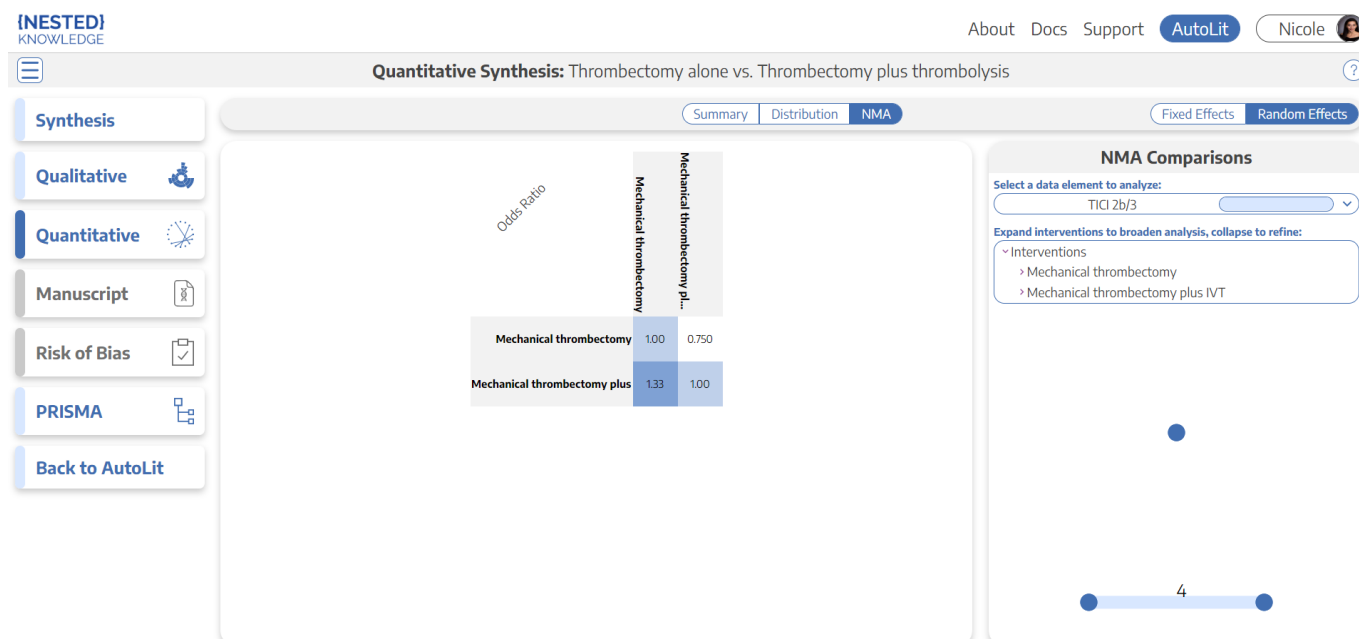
{NESTED}
KNOWLEDGE

About Docs Support AutoLit Nicole

Quantitative Synthesis: Thrombectomy alone vs. Thrombectomy plus thrombolysis

Synthesis
Qualitative
Quantitative
Manuscript
Risk of Bias
PRISMA
Back to AutoLit

Summary Distribution NMA

Fixed Effects Random Effects

Odds Ratio

| | Mechanical thrombectomy | Mechanical thrombectomy pl... |
|---|---|---|
| Mechanical thrombectomy | 1.00 | 0.750 |
| Mechanical thrombectomy plus | 1.33 | 1.00 |

NMA Comparisons

Select a data element to analyze:
TICI 2b/3

Expand interventions to broaden analysis, collapse to refine:
Interventions
Mechanical thrombectomy
Mechanical thrombectomy plus IVT

4